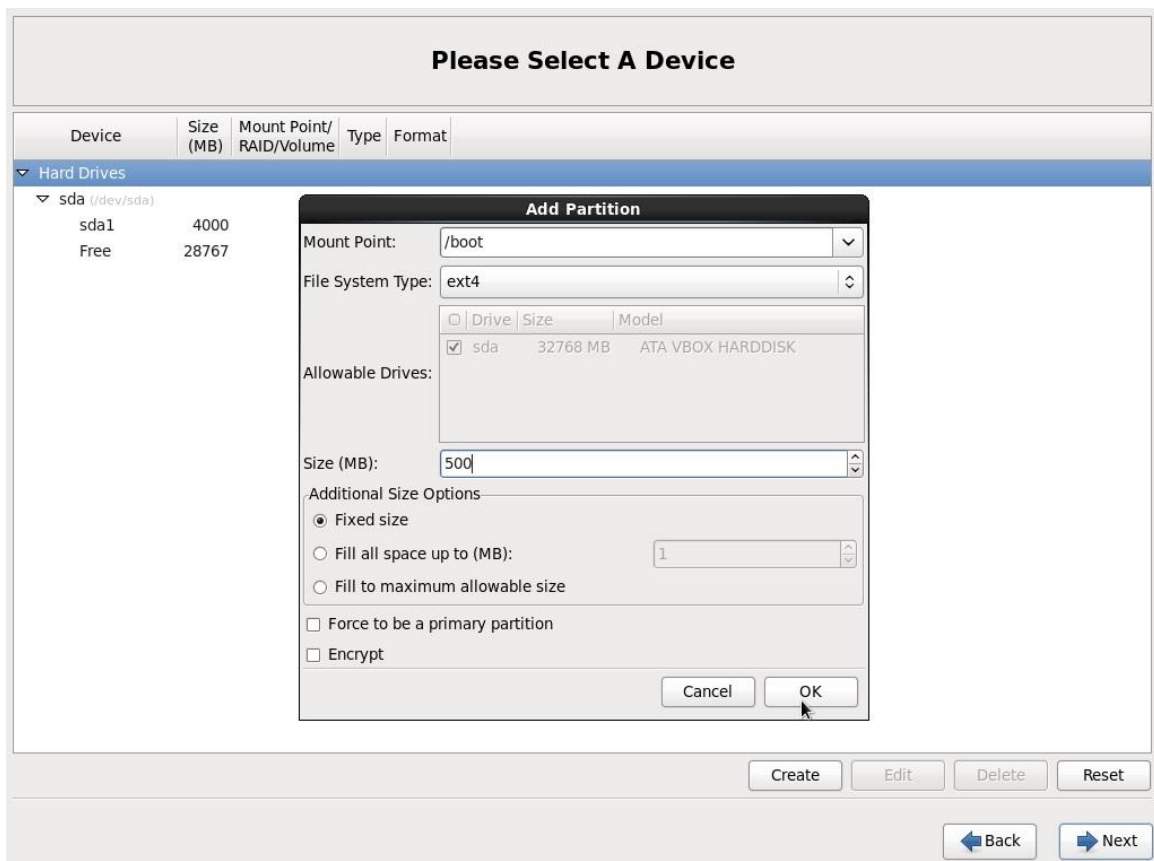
Please Select A Device

| Device | Size (MB) | Mount Point/ RAID/Volume | Type | Format |
|---|---|---|---|---|
| Hard Drives | | | | |
| sda (/dev/sda) | | | | |
| sda1 | 4000 | | | |
| Free | 28767 | | | |

Add Partition

Mount Point: /boot

File System Type: ext4

Allowable Drives:

| ○ | Drive | Size | Model |
|---|---|---|---|
| ☑ | sda | 32768 MB | ATA VBOX HARDDISK |

Size (MB): 500

Additional Size Options

◉ Fixed size

○ Fill all space up to (MB): 1

○ Fill to maximum allowable size

☐ Force to be a primary partition

☐ Encrypt

Cancel OK

Create Edit Delete Reset

Back Next